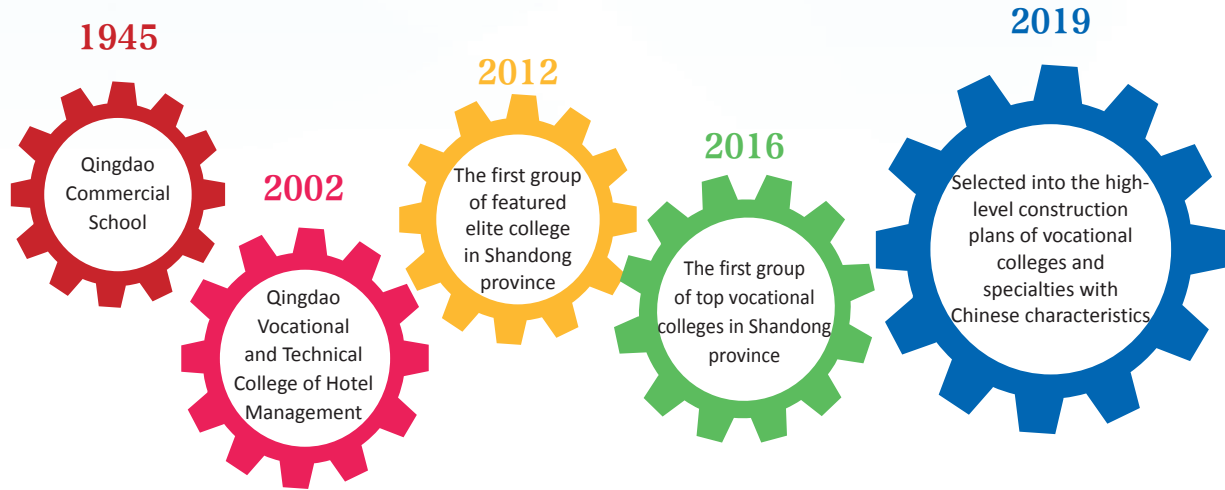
1945

Qingdao Commercial School

2002

Qingdao Vocational and Technical College of Hotel Management

2012

The first group of featured elite college in Shandong province

2016

The first group of top vocational colleges in Shandong province

2019

Selected into the high-level construction plans of vocational colleges and specialties with Chinese characteristics